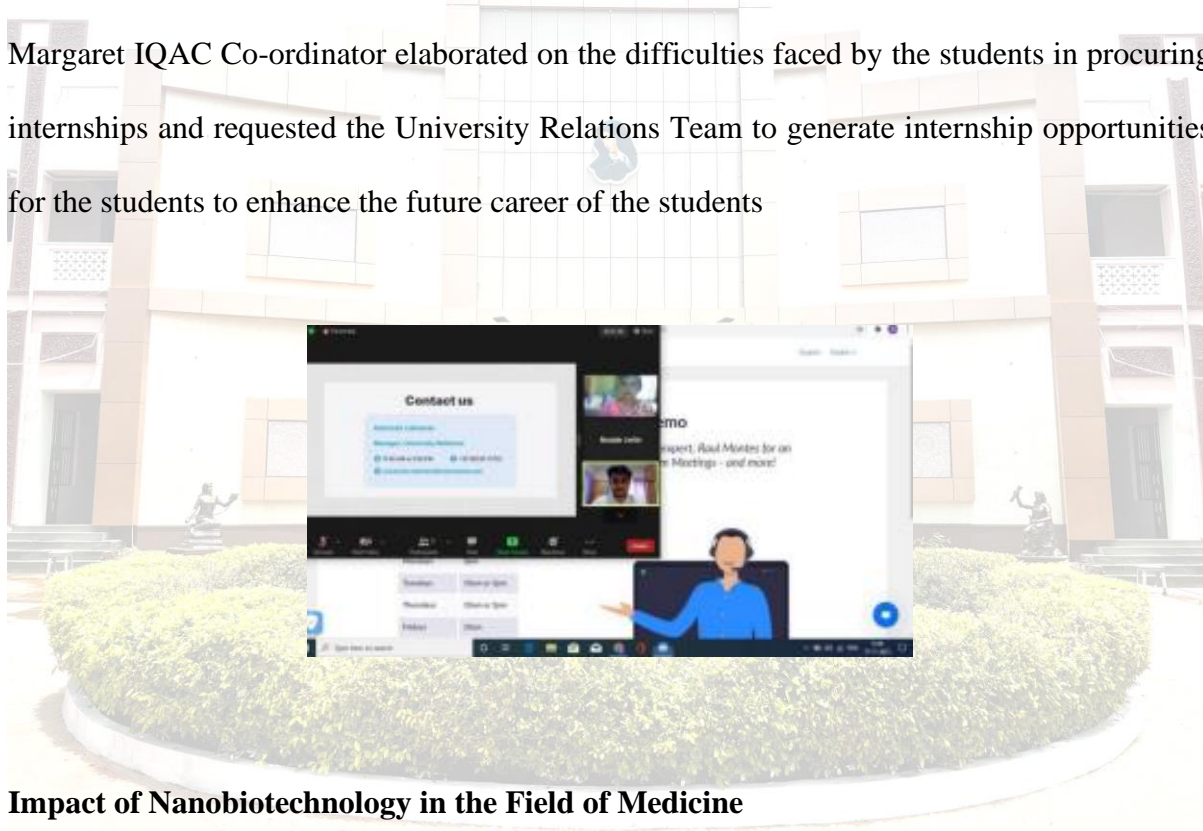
Margaret IQAC Co-ordinator elaborated on the difficulties faced by the students in procuring internships and requested the University Relations Team to generate internship opportunities for the students to enhance the future career of the students

Contact us

emo

expert, Raul Montes for an Meetings - and more!

Tuesdays 10am to 5pm

Thursdays 10am to 5pm

Fridays 10am

**Impact of Nanobiotechnology in the Field of Medicine**